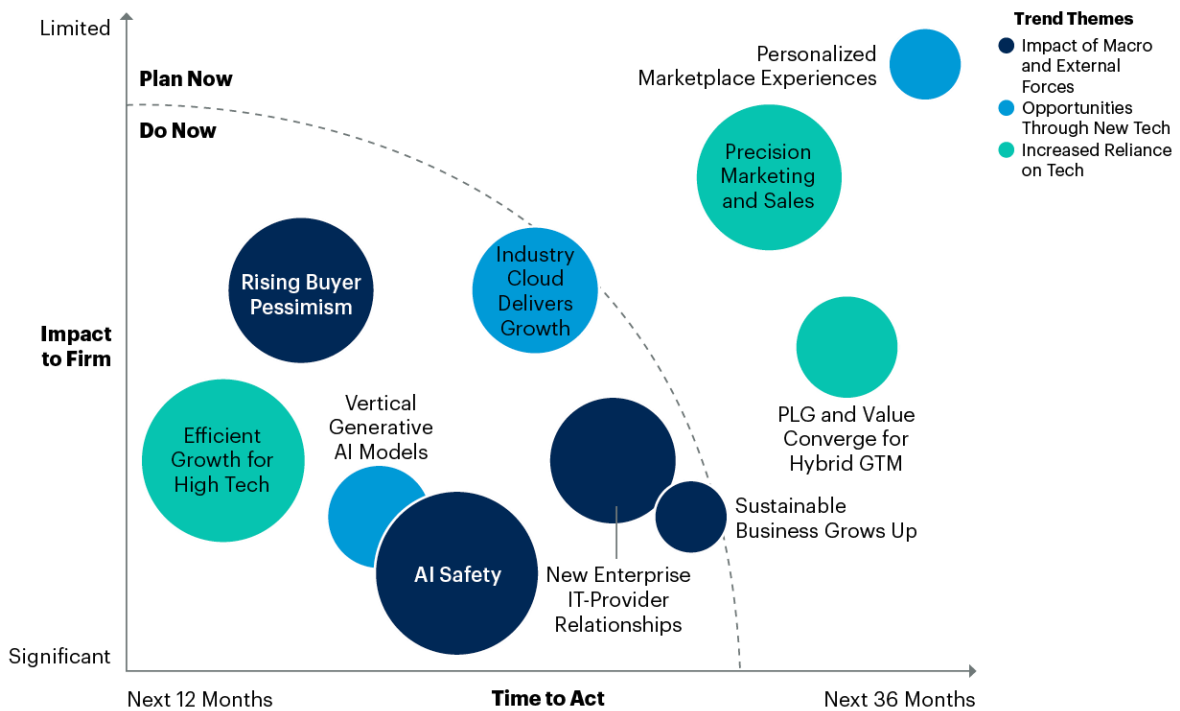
Limited

Plan Now

Do Now

Impact to Firm

Significant

Next 12 Months

Time to Act

Next 36 Months

Trend Themes
Impact of Macro and External Forces
Opportunities Through New Tech
Increased Reliance on Tech

Personalized Marketplace Experiences

Precision Marketing and Sales

Industry Cloud Delivers Growth

Rising Buyer Pessimism

PLG and Value Converge for Hybrid GTM

Efficient Growth for High Tech

Vertical Generative AI Models

AI Safety

New Enterprise IT-Provider Relationships

Sustainable Business Grows Up